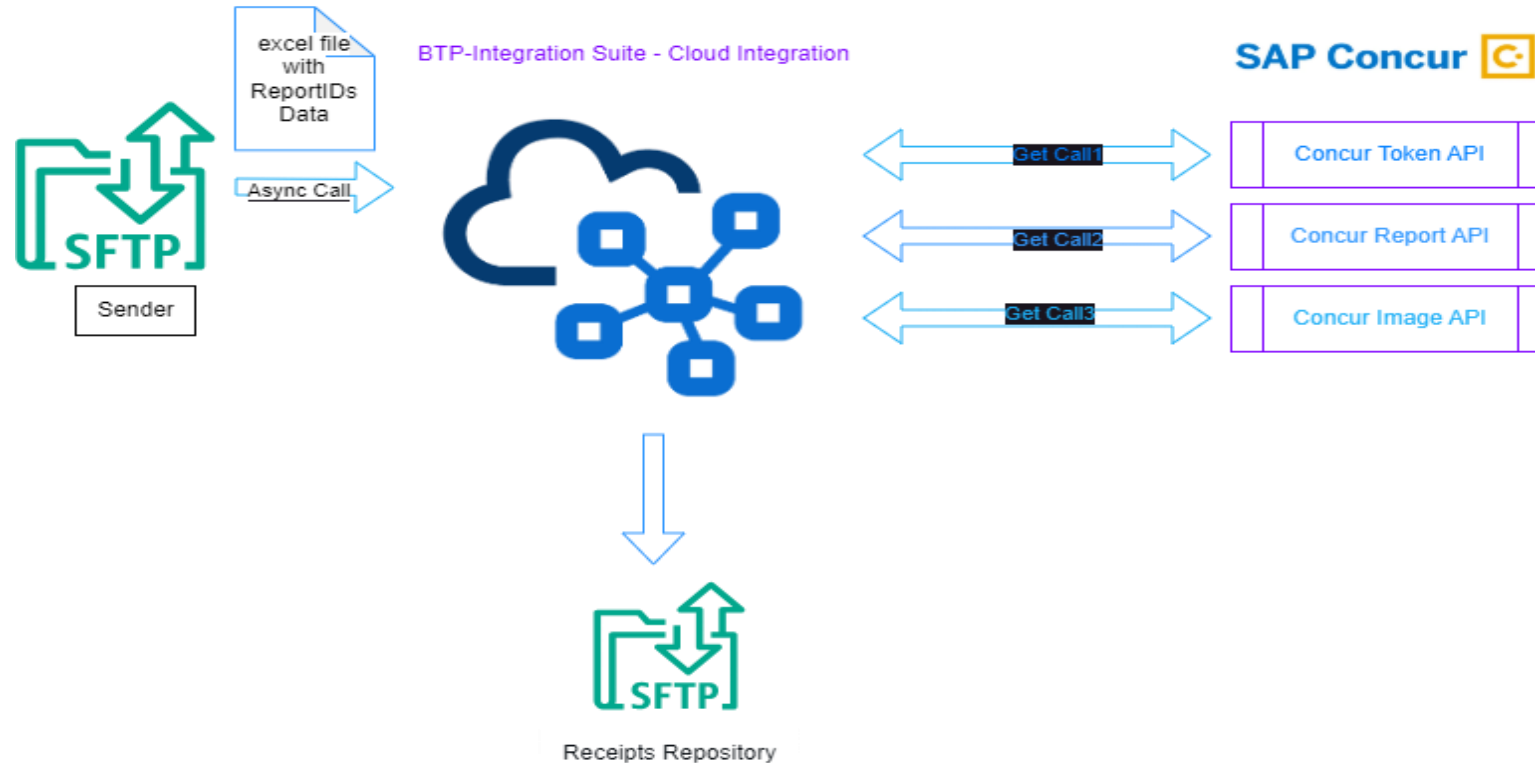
excel file with ReportIDs Data

BTP-Integration Suite - Cloud Integration

SAP Concur

SFTP

Async Call

Sender

Get Call1

Concur Token API

Get Call2

Concur Report API

Get Call3

Concur Image API

SFTP

Receipts Repository